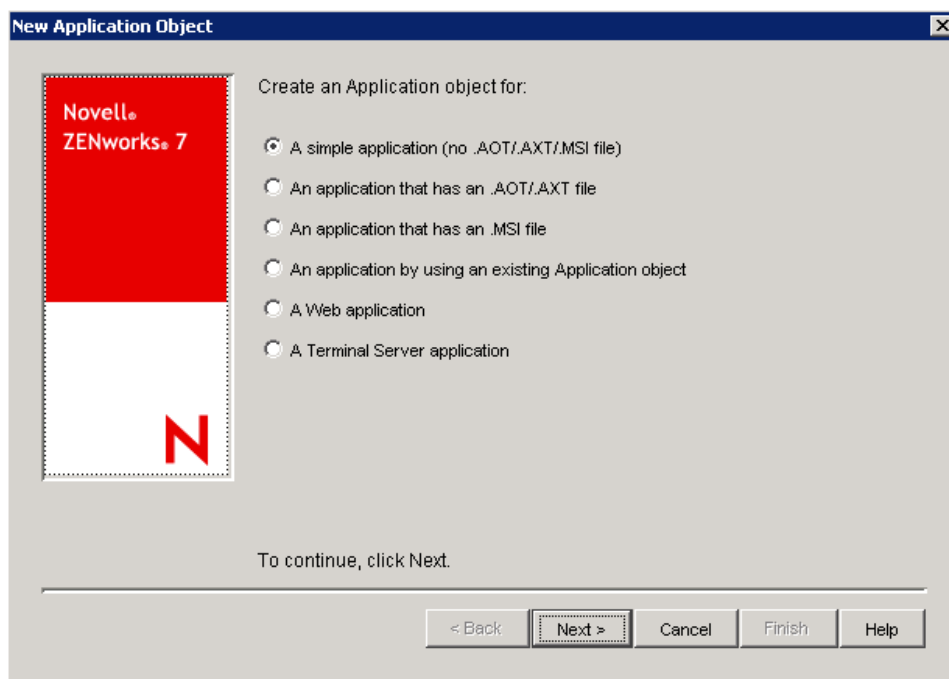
New Application Object

Novell®
ZENworks® 7

N

Create an Application object for:

A simple application (no .AOT/.AXT/.MSI file)

An application that has an .AOT/.AXT file

An application that has an .MSI file

An application by using an existing Application object

A Web application

A Terminal Server application

To continue, click Next.

< Back
Next >
Cancel
Finish
Help